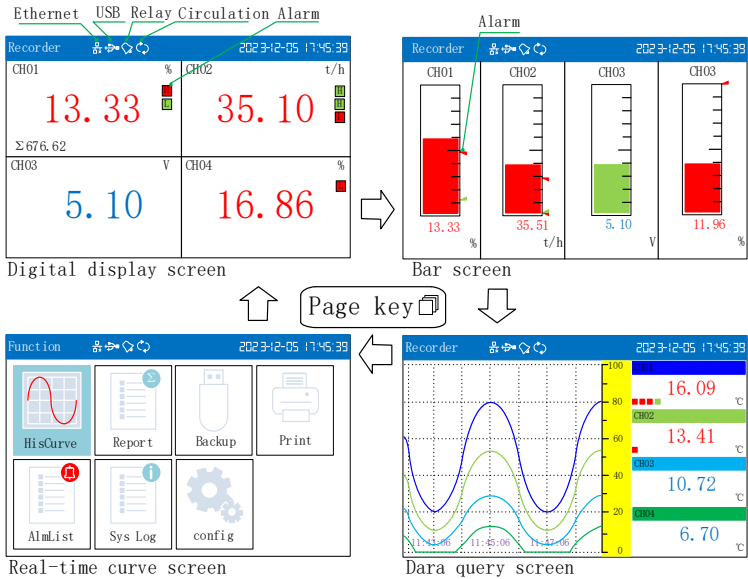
Ethernet USB Relay Circulation Alarm

Recorder 2023-12-05 17:45:39

CH01 %
13.33
H
L
Σ676.62

CH02 t/h
35.10
H
H
L

CH03 V
5.10

CH04 %
16.86
H

Digital display screen

Alarm

Recorder 2023-12-05 17:45:39

CH01
13.33
%

CH02
35.51
t/h

CH03
5.10
V

CH03
11.96
%

Bar screen

Page key

Function 2023-12-05 17:45:39

HisCurve
Report
Backup
Print
AlmList
Sys Log
config

Real-time curve screen

Recorder 2023-12-05 17:45:39

100
80
60
40
20
0

11:43:06
11:45:06
11:47:06

CH01
16.09
℃

CH02
13.41
℃

CH03
10.72
℃

CH04
6.70
℃

Dara query screen